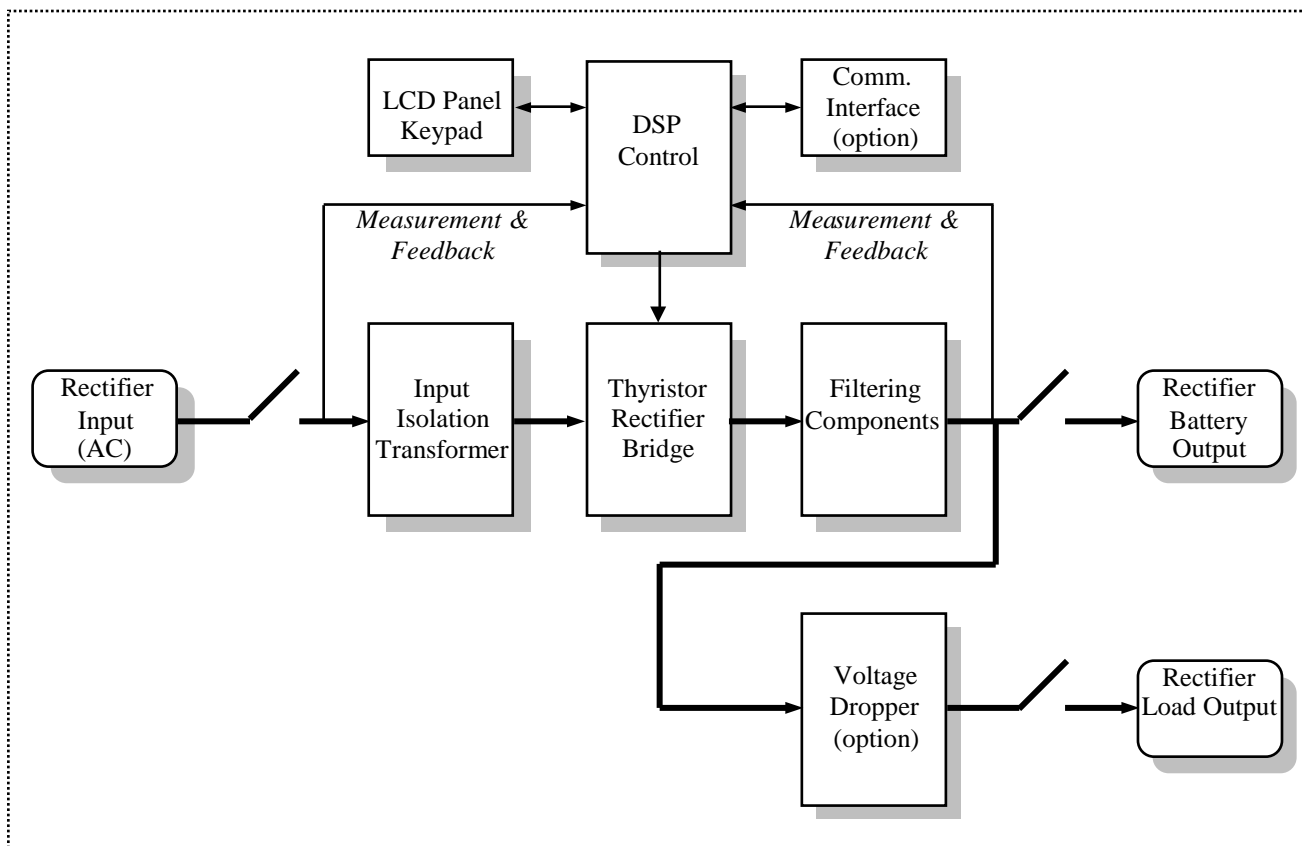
LCD Panel Keypad

DSP Control

Comm. Interface (option)

Measurement & Feedback

Measurement & Feedback

Rectifier Input (AC)

Input Isolation Transformer

Thyristor Rectifier Bridge

Filtering Components

Rectifier Battery Output

Voltage Dropper (option)

Rectifier Load Output